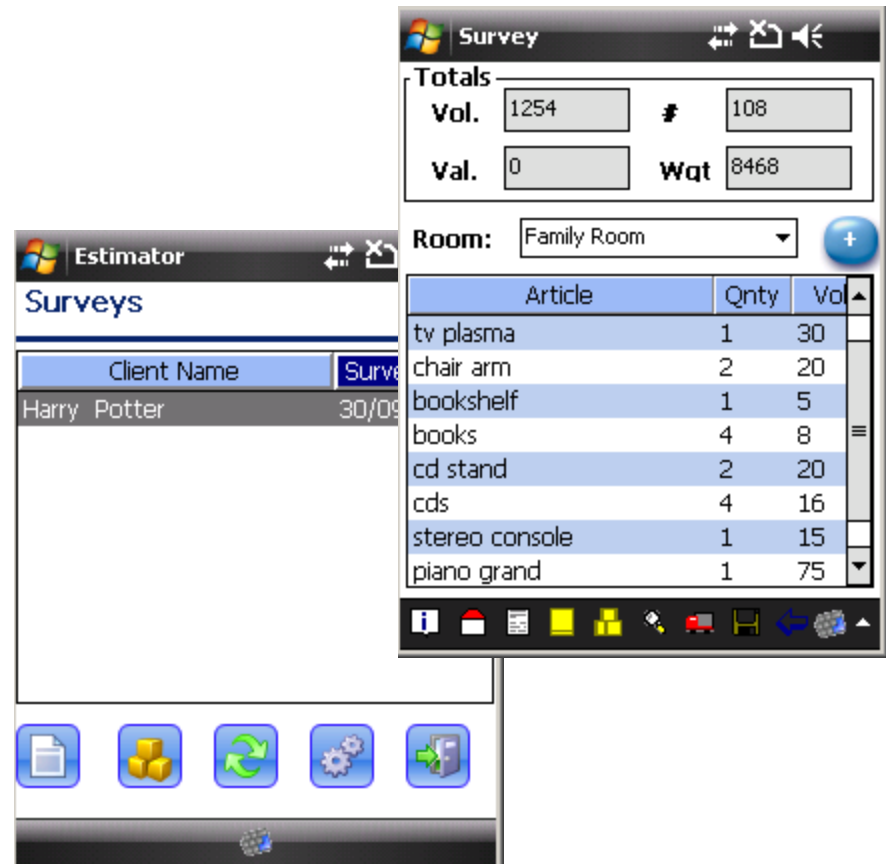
Survey

Totals

Vol. 1254

# 108

Val. 0

Wgt 8468

Room: Family Room

+

| Article | Qnty | Vol |
|---|---|---|
| tv plasma | 1 | 30 |
| chair arm | 2 | 20 |
| bookshelf | 1 | 5 |
| books | 4 | 8 |
| cd stand | 2 | 20 |
| cds | 4 | 16 |
| stereo console | 1 | 15 |
| piano grand | 1 | 75 |

i

Estimator

Surveys

| Client Name | Surve |
|---|---|
| Harry Potter | 30/09 |